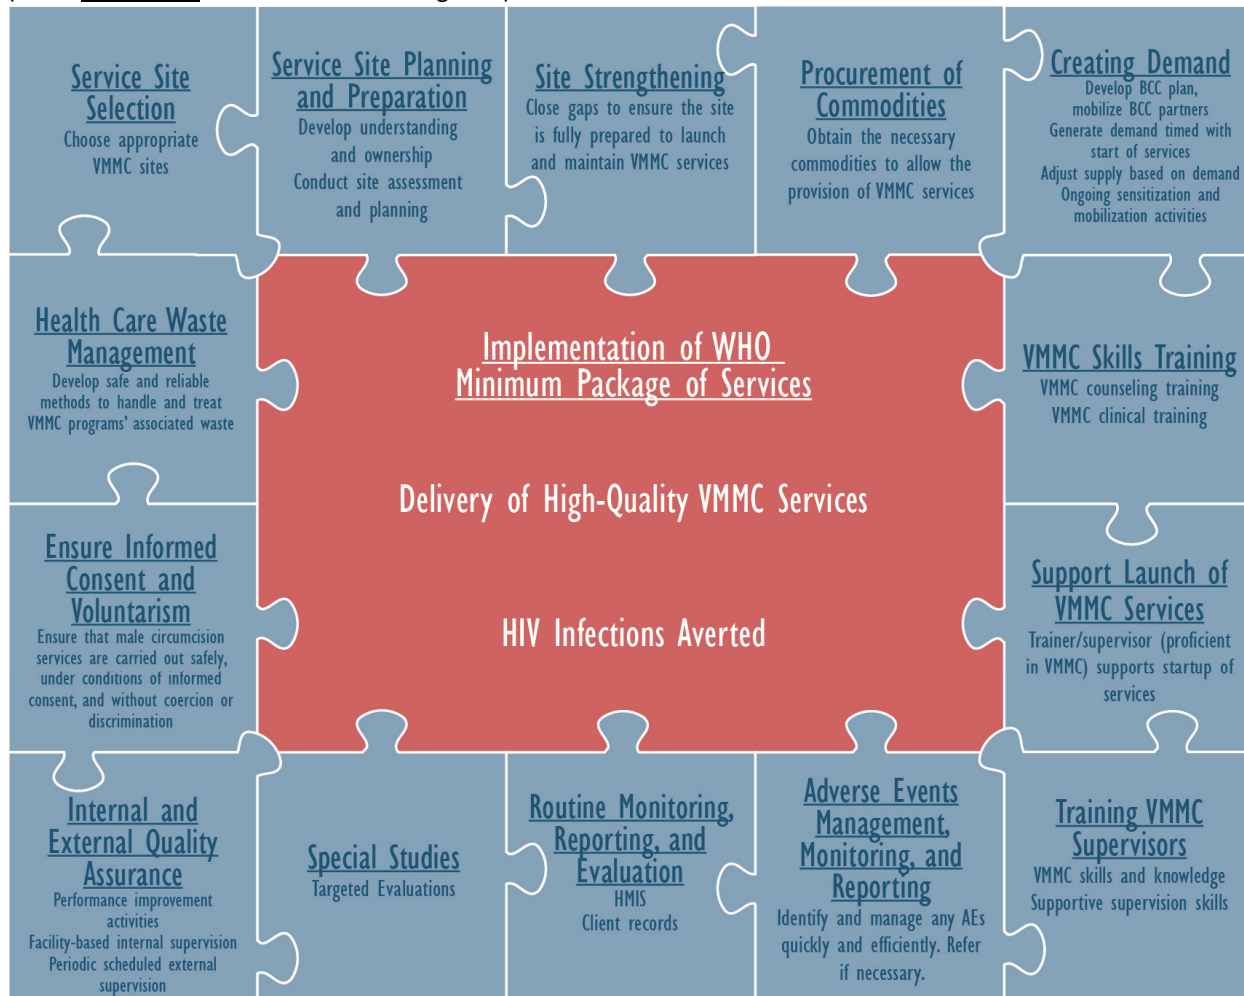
Service Site Selection
Choose appropriate VMMC sites

Service Site Planning and Preparation
Develop understanding and ownership
Conduct site assessment and planning

Site Strengthening
Close gaps to ensure the site is fully prepared to launch and maintain VMMC services

Procurement of Commodities
Obtain the necessary commodities to allow the provision of VMMC services

Creating Demand
Develop BCC plan, mobilize BCC partners
Generate demand timed with start of services
Adjust supply based on demand
Ongoing sensitization and mobilization activities

Health Care Waste Management
Develop safe and reliable methods to handle and treat VMMC programs' associated waste

Implementation of WHO Minimum Package of Services

Delivery of High-Quality VMMC Services

HIV Infections Averted

VMMC Skills Training
VMMC counseling training
VMMC clinical training

Ensure Informed Consent and Voluntarism
Ensure that male circumcision services are carried out safely, under conditions of informed consent, and without coercion or discrimination

Support Launch of VMMC Services
Trainer/supervisor (proficient in VMMC) supports startup of services

Internal and External Quality Assurance
Performance improvement activities
Facility-based internal supervision
Periodic scheduled external supervision

Special Studies
Targeted Evaluations

Routine Monitoring, Reporting, and Evaluation
HMIS
Client records

Adverse Events Management, Monitoring, and Reporting
Identify and manage any AEs quickly and efficiently. Refer if necessary.

Training VMMC Supervisors
VMMC skills and knowledge
Supportive supervision skills